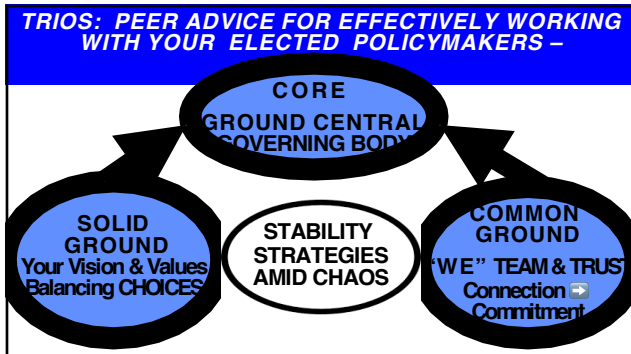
TRIOS: PEER ADVICE FOR EFFECTIVELY WORKING WITH YOUR ELECTED POLICYMAKERS –

CORE
GROUND CENTRAL
GOVERNING BODY

SOLID GROUND
Your Vision & Values
Balancing CHOICES

STABILITY STRATEGIES AMID CHAOS

COMMON GROUND
"WE" TEAM & TRUST
Connection ➡ Commitment